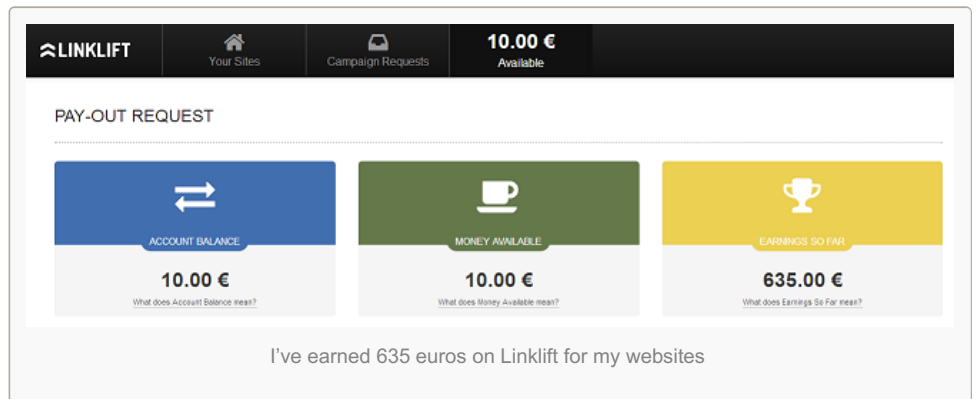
LINKLIFT

Your Sites

Campaign Requests

10.00 €
Available

PAY-OUT REQUEST

ACCOUNT BALANCE
10.00 €
What does Account Balance mean?

MONEY AVAILABLE
10.00 €
What does Money Available mean?

EARNINGS SO FAR
635.00 €
What does Earnings So Far mean?

I've earned 635 euros on Linklift for my websites